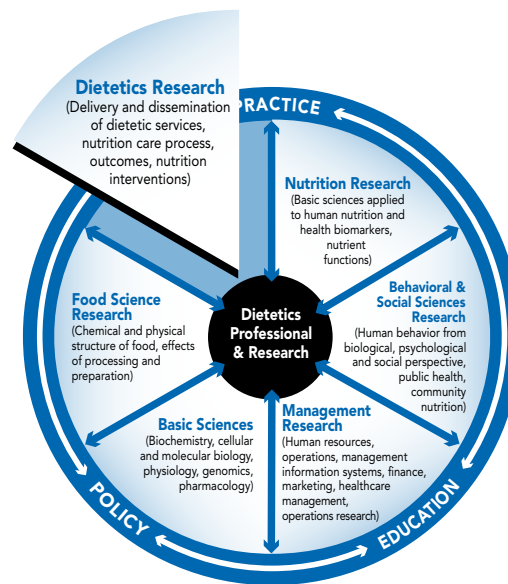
Dietetics Research
(Delivery and dissemination of dietetic services, nutrition care process, outcomes, nutrition interventions)

PRACTICE

Nutrition Research
(Basic sciences applied to human nutrition and health biomarkers, nutrient functions)

Behavioral & Social Sciences Research
(Human behavior from biological, psychological and social perspective, public health, community nutrition)

Food Science Research
(Chemical and physical structure of food, effects of processing and preparation)

Dietetics Professional & Research

Basic Sciences
(Biochemistry, cellular and molecular biology, physiology, genomics, pharmacology)

Management Research
(Human resources, operations, management information systems, finance, marketing, healthcare management, operations research)

POLICY

EDUCATION